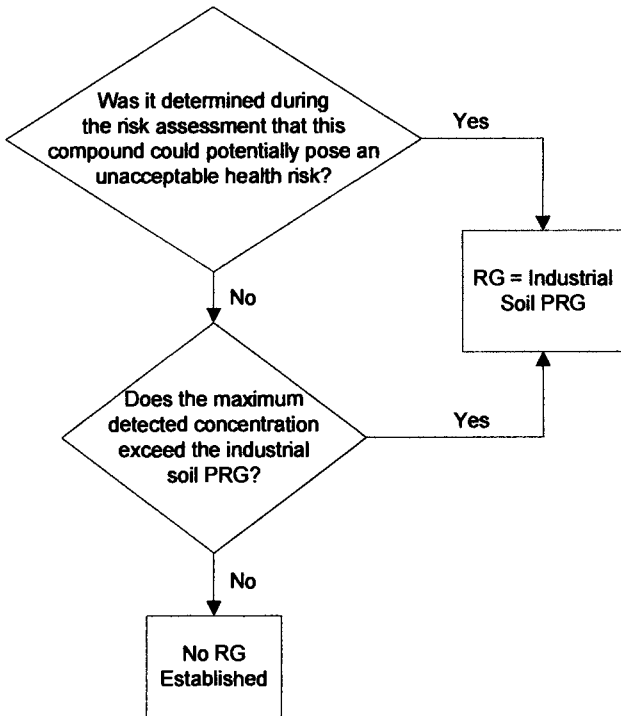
Was it determined during the risk assessment that this compound could potentially pose an unacceptable health risk?

Yes

RG = Industrial Soil PRG

No

Does the maximum detected concentration exceed the industrial soil PRG?

Yes

No

No RG Established